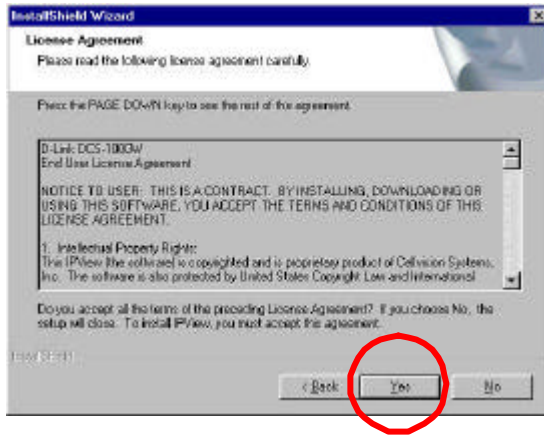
InstallShield Wizard

License Agreement
Please read the following license agreement carefully.

Press the PAGE DOWN key to see the rest of the agreement.

D-Link DCS-1000W
End User License Agreement

NOTICE TO USER: THIS IS A CONTRACT. BY INSTALLING, DOWNLOADING OR USING THIS SOFTWARE, YOU ACCEPT THE TERMS AND CONDITIONS OF THIS LICENSE AGREEMENT.

1. Intellectual Property Rights:
The IPView (the software) is copyrighted and is proprietary product of Cellvision Systems, Inc. The software is also protected by United States Copyright Law and International

Do you accept all the terms of the preceding License Agreement? If you choose No, the setup will close. To install IPView, you must accept this agreement.

InstallShield

< Back
Yes
No